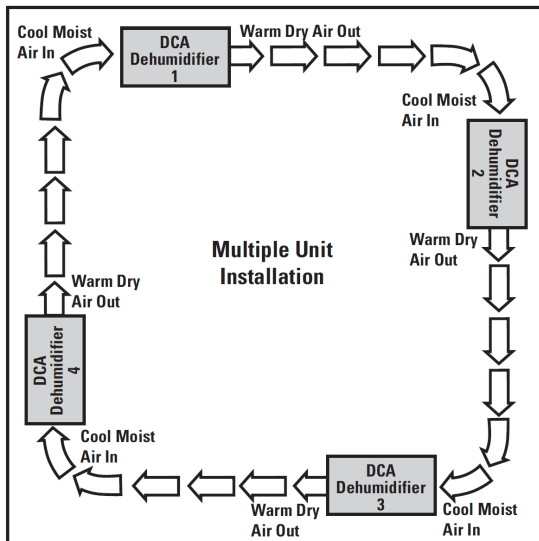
Cool Moist Air In

DCA Dehumidifier 1

Warm Dry Air Out

Cool Moist Air In

DCA Dehumidifier 2

Warm Dry Air Out

Multiple Unit Installation

Warm Dry Air Out

DCA Dehumidifier 4

Cool Moist Air In

DCA Dehumidifier 3

Warm Dry Air Out

Cool Moist Air In